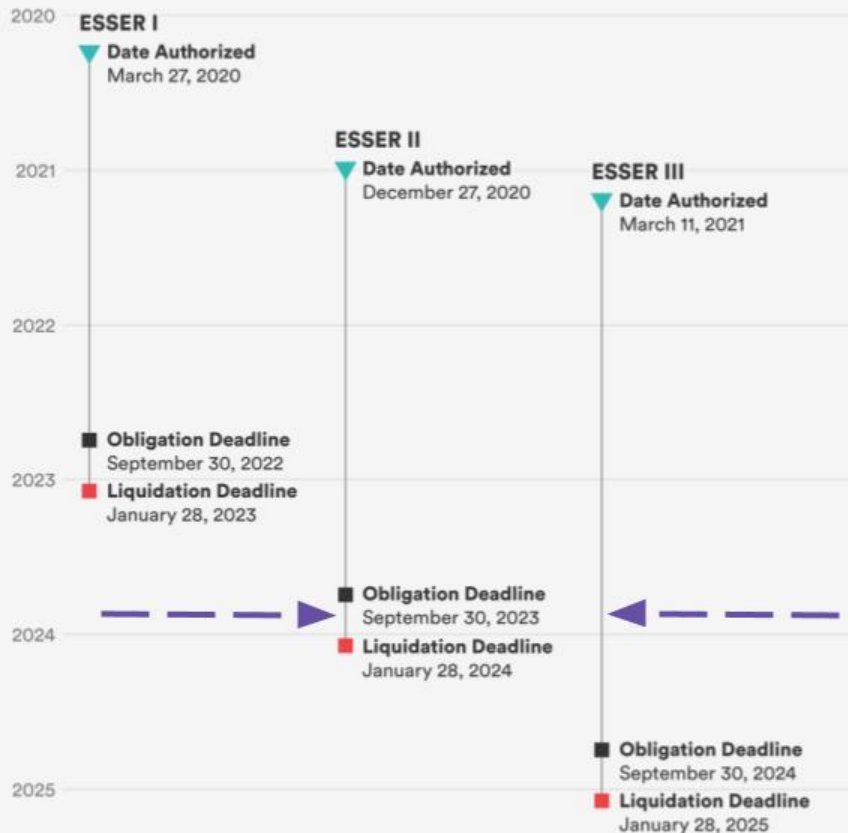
2020

ESSER I
Date Authorized
March 27, 2020

Obligation Deadline
September 30, 2022
Liquidation Deadline
January 28, 2023

ESSER II
Date Authorized
December 27, 2020

Obligation Deadline
September 30, 2023
Liquidation Deadline
January 28, 2024

ESSER III
Date Authorized
March 11, 2021

Obligation Deadline
September 30, 2024
Liquidation Deadline
January 28, 2025

2021
2022
2023
2024
2025